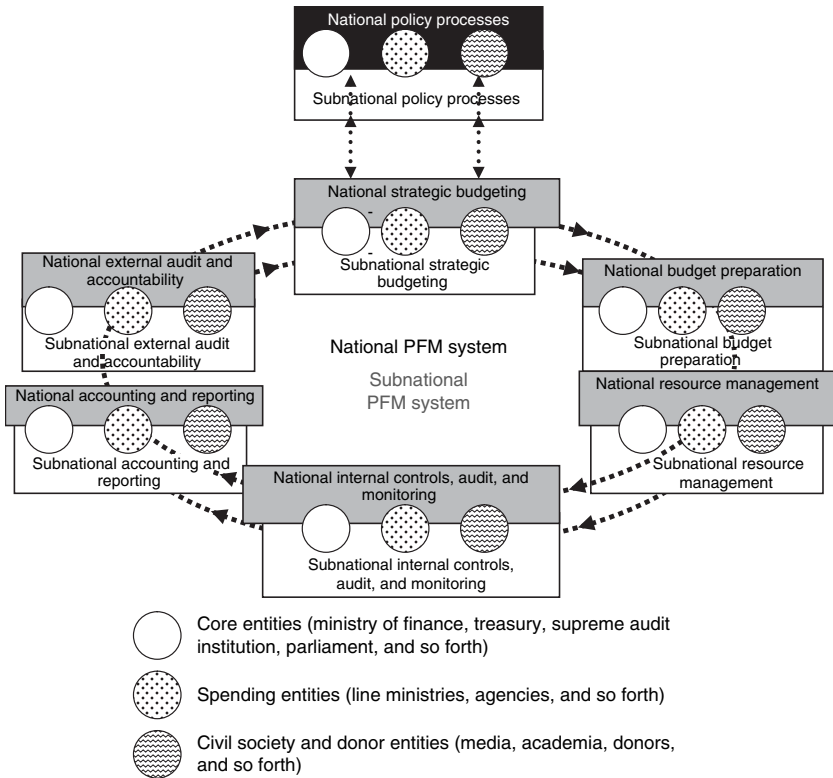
National policy processes

Subnational policy processes

National strategic budgeting

Subnational strategic budgeting

National external audit and accountability

Subnational external audit and accountability

National budget preparation

Subnational budget preparation

National PFM system

Subnational PFM system

National accounting and reporting

Subnational accounting and reporting

National resource management

Subnational resource management

National internal controls, audit, and monitoring

Subnational internal controls, audit, and monitoring

Core entities (ministry of finance, treasury, supreme audit institution, parliament, and so forth)

Spending entities (line ministries, agencies, and so forth)

Civil society and donor entities (media, academia, donors, and so forth)